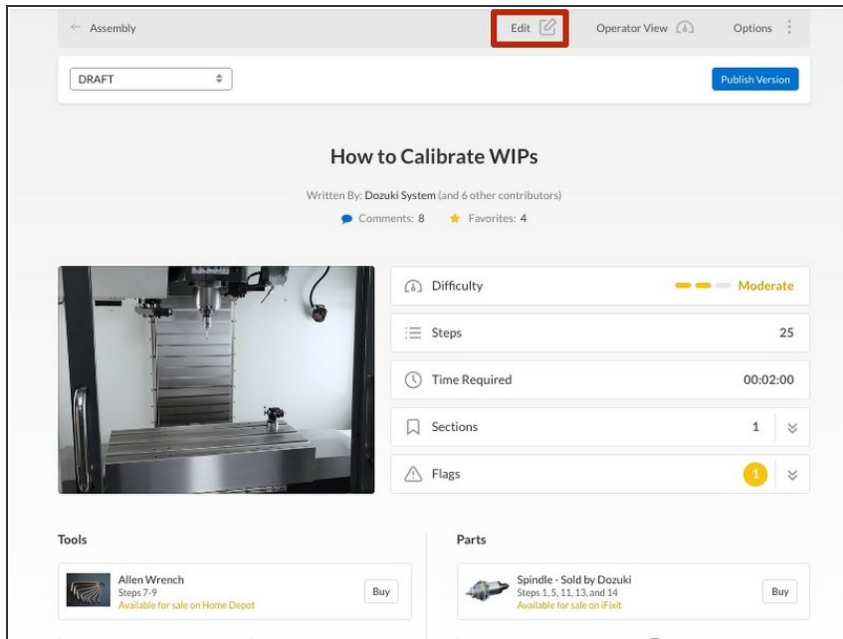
← Assembly

Edit

Operator View

Options

DRAFT

Publish Version

How to Calibrate WIPs

Written By: Dozuki System (and 6 other contributors)

Comments: 8 Favorites: 4

Difficulty Moderate

Steps 25

Time Required 00:02:00

Sections 1

Flags 1

Tools

Allen Wrench
Steps 7-9
Available for sale on Home Depot

Buy

Parts

Spindle - Sold by Dozuki
Steps 1, 5, 11, 13, and 14
Available for sale on iFixit

Buy